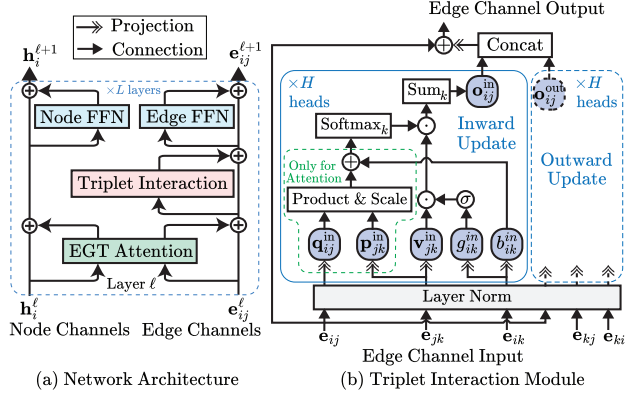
Projection
Connection

$\mathbf{h}_i^{\ell+1}$
$\mathbf{e}_{ij}^{\ell+1}$

$\times L$ layers

Node FFN
Edge FFN

Triplet Interaction

EGT Attention

Layer $\ell$

$\mathbf{h}_i^{\ell}$
$\mathbf{e}_{ij}^{\ell}$

Node Channels
Edge Channels

(a) Network Architecture

Edge Channel Output

Concat

$\times H$ heads

$\text{Sum}_k$
$\mathbf{o}_{ij}^{\text{in}}$

$\mathbf{o}_{ij}^{\text{out}}$
$\times H$ heads

$\text{Softmax}_k$

Inward Update

Outward Update

Only for Attention

Product & Scale

$\sigma$

$\mathbf{q}_{ij}^{\text{in}}$
$\mathbf{p}_{jk}^{\text{in}}$
$\mathbf{v}_{jk}^{\text{in}}$
$g_{ik}^{in}$
$b_{ik}^{in}$

Layer Norm

$\mathbf{e}_{ij}$
$\mathbf{e}_{jk}$
$\mathbf{e}_{ik}$
$\mathbf{e}_{kj}$
$\mathbf{e}_{ki}$

Edge Channel Input

(b) Triplet Interaction Module